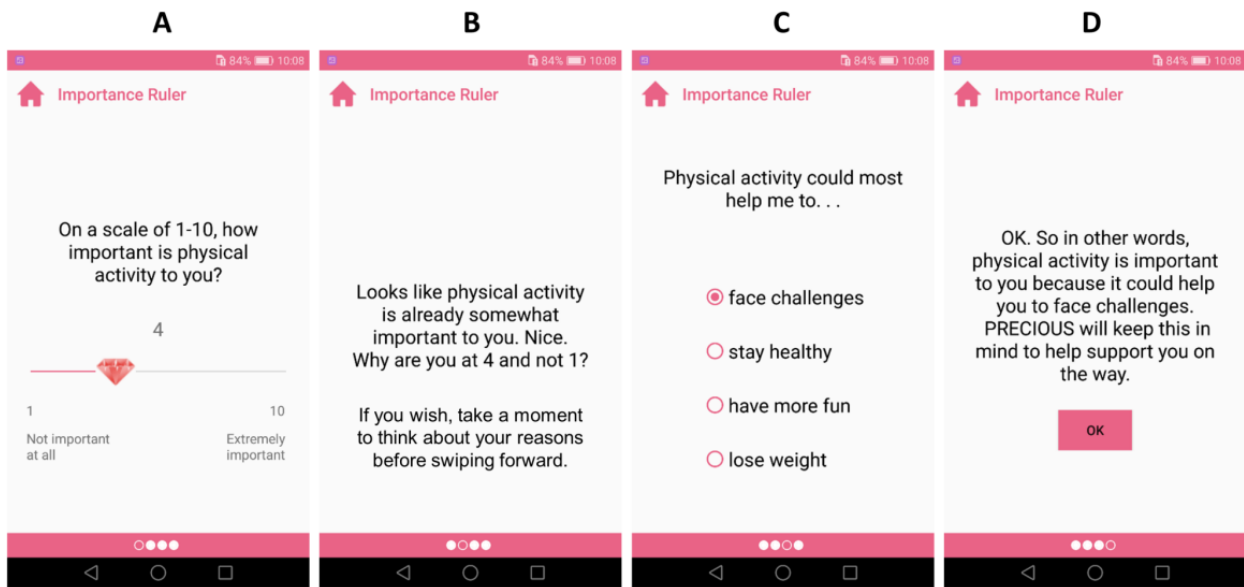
A

84% 10:08

Importance Ruler

On a scale of 1-10, how important is physical activity to you?

4

1

10

Not important at all

Extremely important

B

84% 10:08

Importance Ruler

Looks like physical activity is already somewhat important to you. Nice. Why are you at 4 and not 1?

If you wish, take a moment to think about your reasons before swiping forward.

C

84% 10:08

Importance Ruler

Physical activity could most help me to. . .

face challenges

stay healthy

have more fun

lose weight

D

84% 10:08

Importance Ruler

OK. So in other words, physical activity is important to you because it could help you to face challenges. PRECIOUS will keep this in mind to help support you on the way.

OK